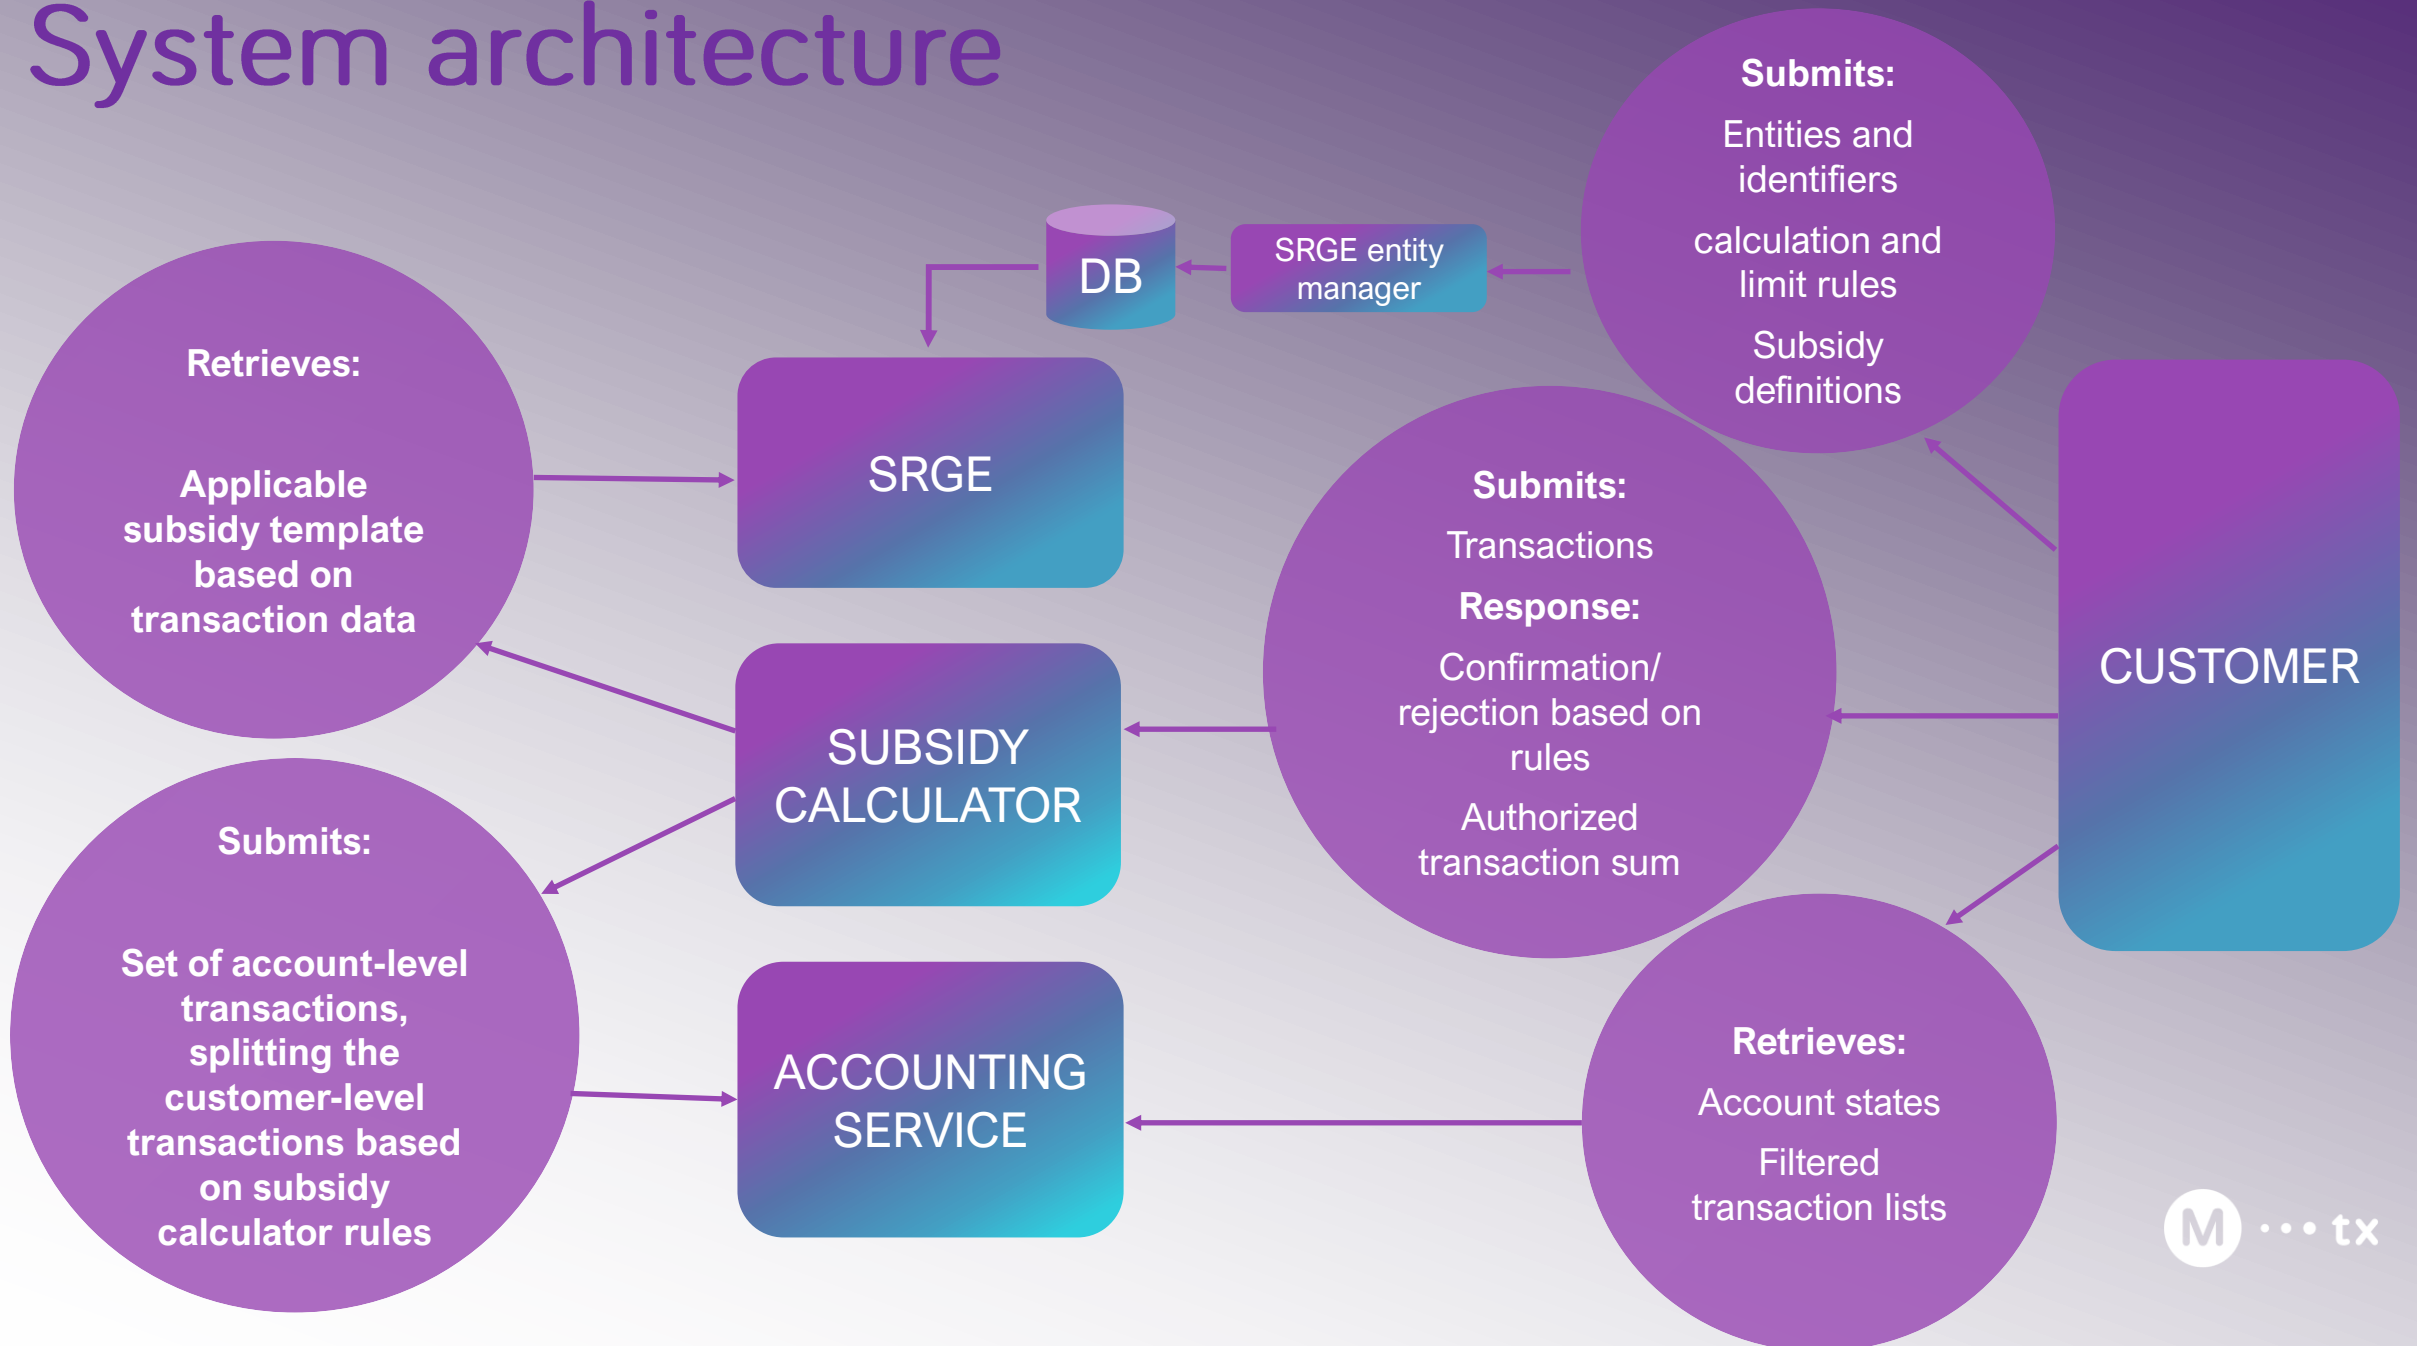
System architecture

Submits:
Entities and identifiers
calculation and limit rules
Subsidy definitions

SRGE entity manager

DB

Retrieves:
Applicable subsidy template based on transaction data

SRGE

Submits:
Transactions
Response:
Confirmation/ rejection based on rules
Authorized transaction sum

CUSTOMER

SUBSIDY CALCULATOR

Submits:
Set of account-level transactions, splitting the customer-level transactions based on subsidy calculator rules

ACCOUNTING SERVICE

Retrieves:
Account states
Filtered transaction lists

M ••• tx